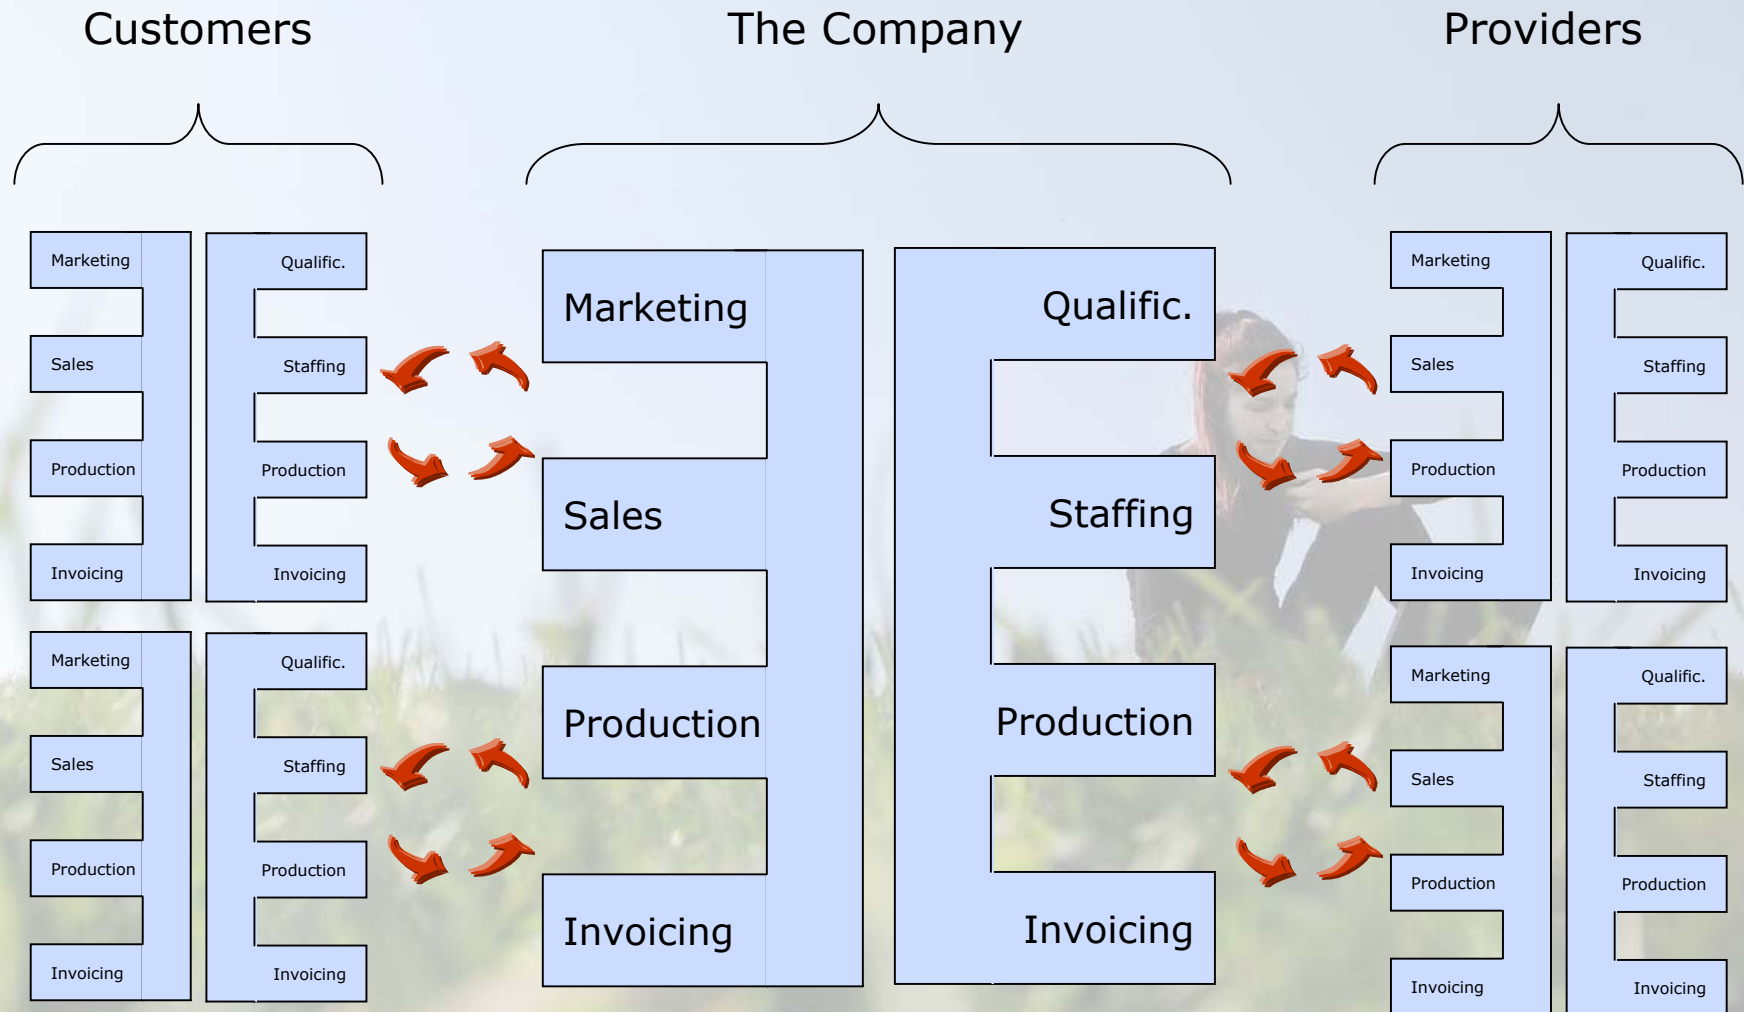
Customers

The Company

Providers

Marketing
Sales
Production
Invoicing

Qualific.
Staffing
Production
Invoicing

Marketing
Sales
Production
Invoicing

Qualific.
Staffing
Production
Invoicing

Marketing
Sales
Production
Invoicing

Qualific.
Staffing
Production
Invoicing

Marketing
Sales
Production
Invoicing

Qualific.
Staffing
Production
Invoicing

Marketing
Sales
Production
Invoicing

Qualific.
Staffing
Production
Invoicing